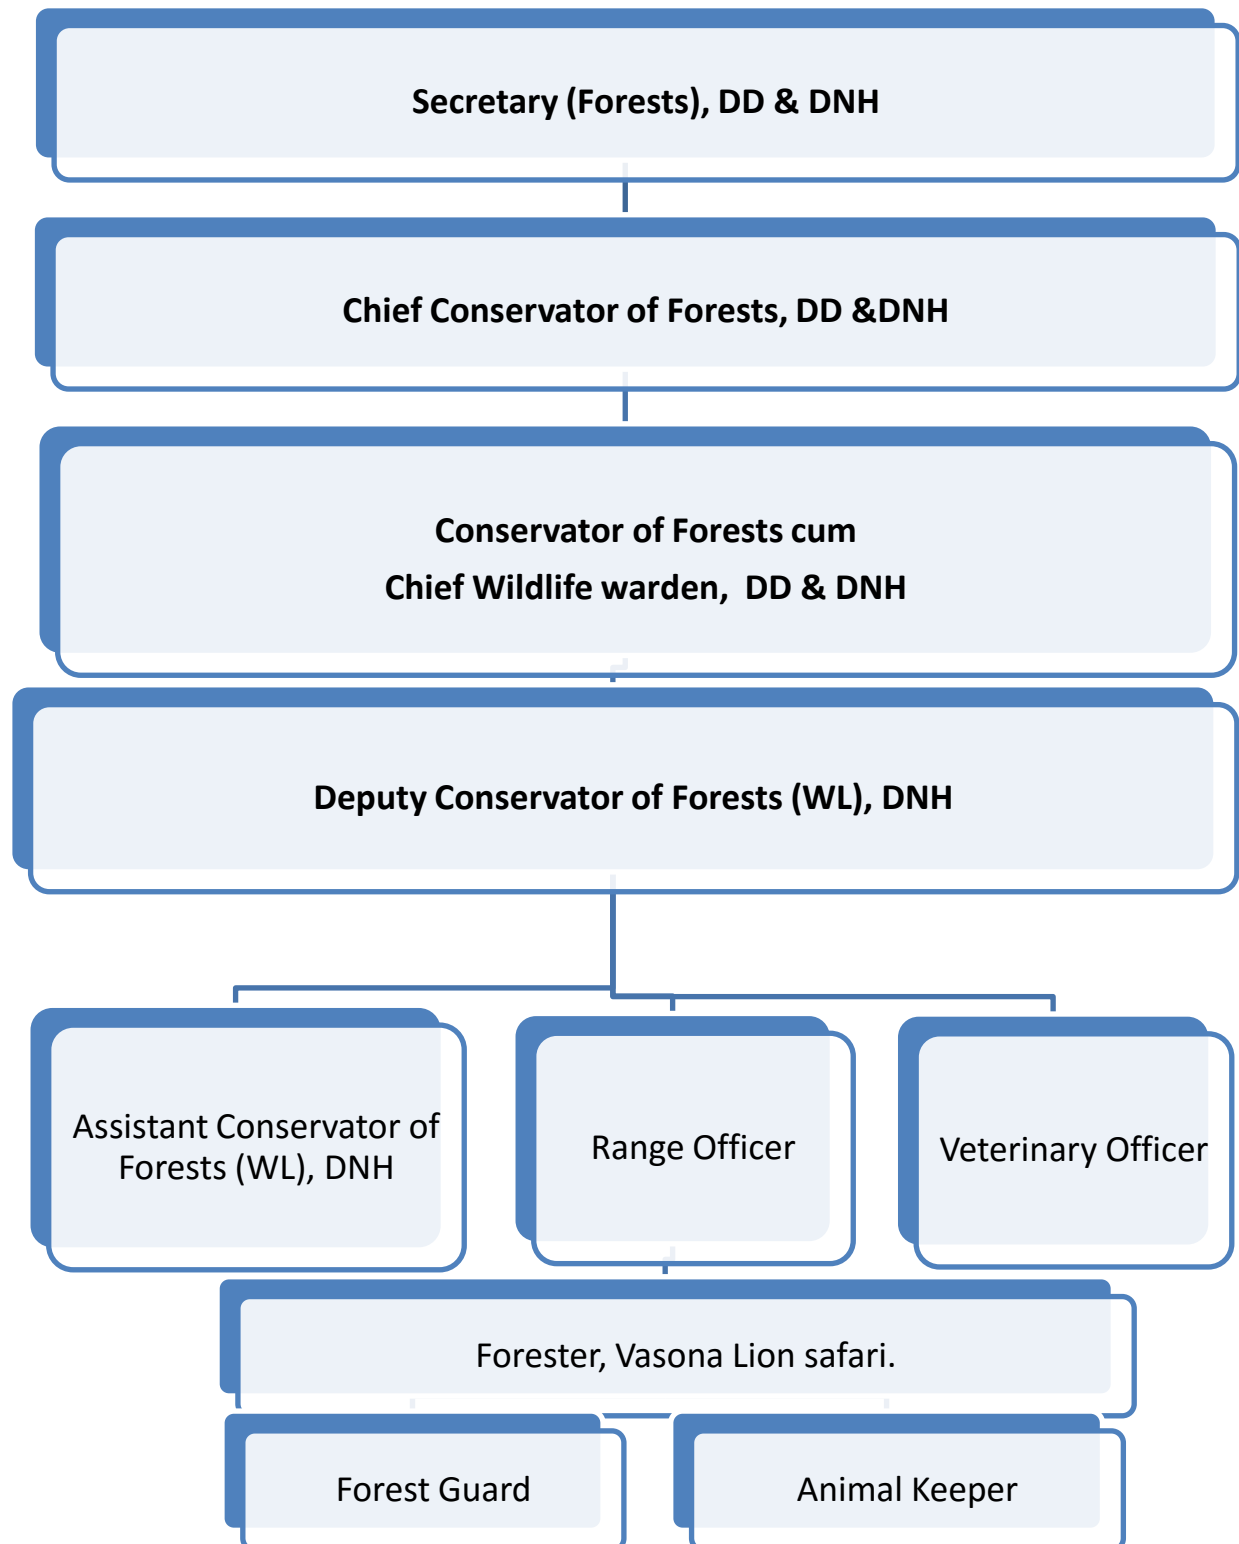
Secretary (Forests), DD & DNH

Chief Conservator of Forests, DD &DNH

Conservator of Forests cum
Chief Wildlife warden, DD & DNH

Deputy Conservator of Forests (WL), DNH

Assistant Conservator of Forests (WL), DNH

Range Officer

Veterinary Officer

Forester, Vasona Lion safari.

Forest Guard

Animal Keeper